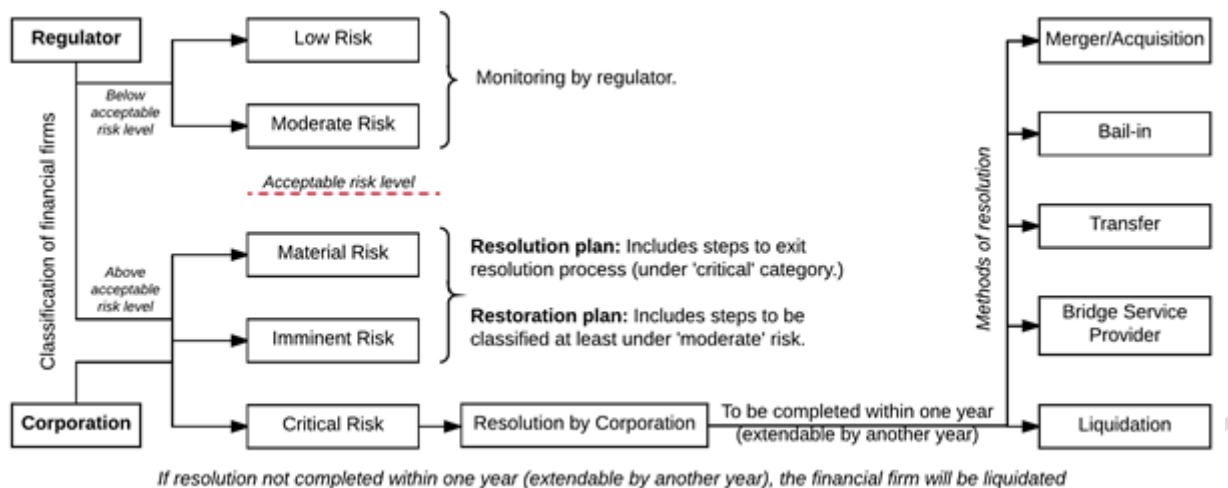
Regulator

Below acceptable risk level

Low Risk

Moderate Risk

Monitoring by regulator.

Acceptable risk level

Classification of financial firms

Above acceptable risk level

Material Risk

Imminent Risk

**Resolution plan:** Includes steps to exit resolution process (under 'critical' category.)

**Restoration plan:** Includes steps to be classified at least under 'moderate' risk.

Corporation

Critical Risk

Resolution by Corporation

To be completed within one year (extendable by another year)

Methods of resolution

Merger/Acquisition

Bail-in

Transfer

Bridge Service Provider

Liquidation

If resolution not completed within one year (extendable by another year), the financial firm will be liquidated